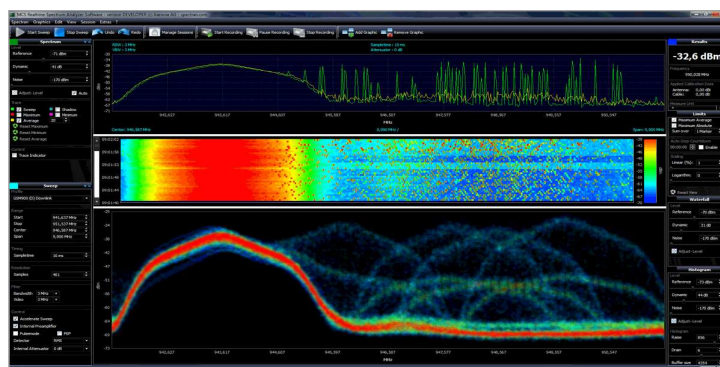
Spectrum Graphics Edit View Sessions Extras ?

Start Sweep Stop Sweep Undo Redo Manage Sessions Start Recording Pause Recording Stop Recording Add Graphic Remove Graphic

Spectrum

Reference -71 dBm
Dynamic 41 dB
Noise -170 dBm
Adjust Level Auto

Sweep
Shadow
Maximum
Minimum
Average
Reset Maximum
Reset Minimum
Reset Average

Trace Indicator

Sweep

GSM900 (D) Downlink

Start 941,617 MHz
Stop 951,577 MHz
Center 946,597 MHz
Span 5,000 MHz

Sampletime 10 ms

Samples 401

Bandwidth 3 MHz
Video 3 MHz

Accelerate Sweep
Internal Preamplifier
Pulsemode
Detector RMS
Internal Attenuator 0 dB

RBW = 3 MHz
VBW = 3 MHz
Sampletime = 10 ms
Attenuator = 0 dB

941,617 943,617 944,617 945,597 946,597 947,577 948,557 949,537 950,537
MHz
Center: 946,597 MHz
5,000 MHz /
Span: 5,000 MHz

941,617 943,617 944,617 945,597 946,597 947,577 948,557 949,537 950,537
MHz

Results
-32,6 dBm
Frequency 950,228 MHz
Antenna 0,00 dB
Cable 0,00 dB
Limits
Maximum Average
Maximum Absolute
Sum over 1 Marker
Linear (Ts) 1
Logarithm 0
Reset View
Waterfall
Reference -75 dBm
Dynamic 51 dB
Noise -170 dBm
Adjust Level
Histogram
Reference -73 dBm
Dynamic 44 dB
Noise -170 dBm
Adjust Level
Raise 356
Drain 6
Buffer size 4096